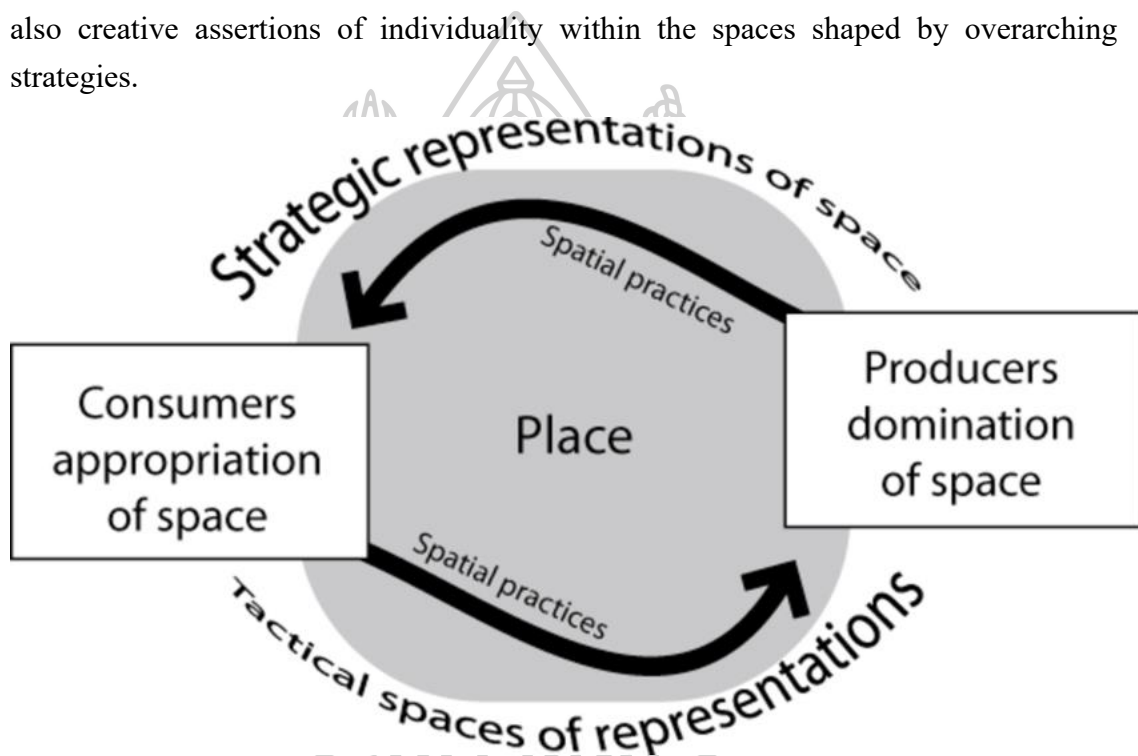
also creative assertions of individuality within the spaces shaped by overarching strategies.

Strategic representations of space

Spatial practices

Consumers appropriation of space

Place

Producers domination of space

Spatial practices

Tactical spaces of representations